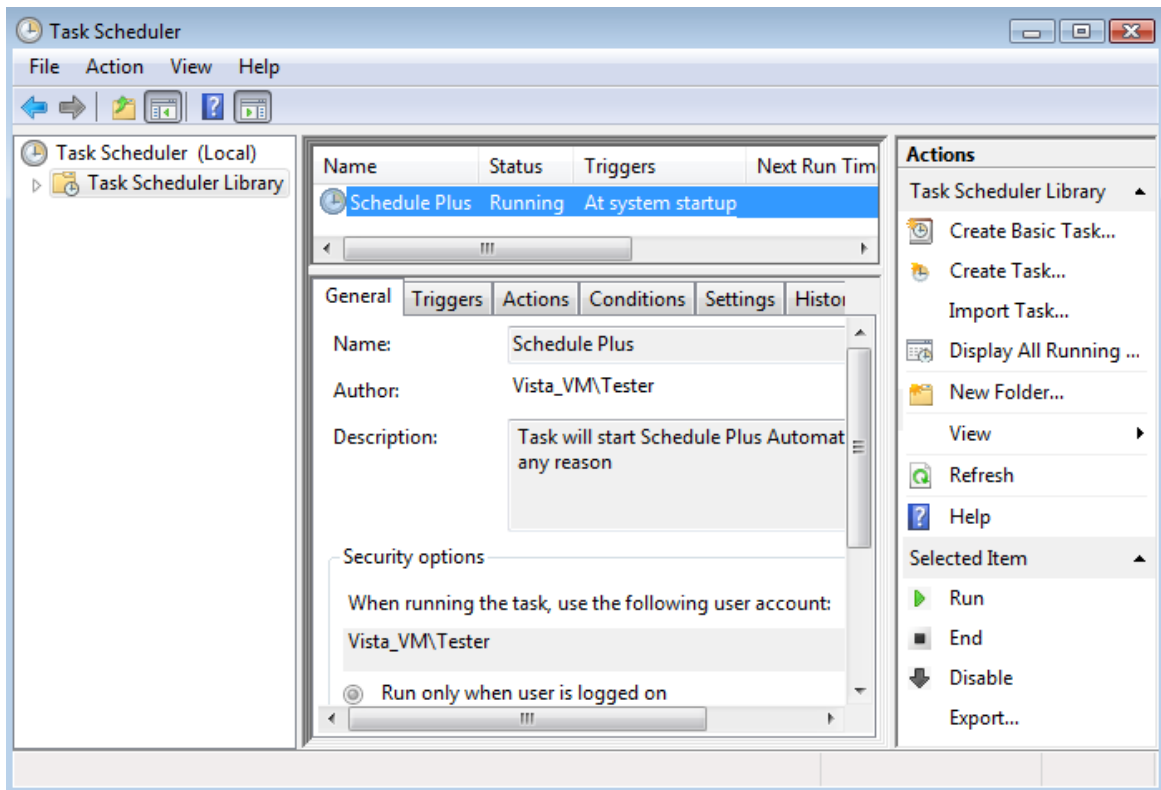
Task Scheduler

File Action View Help

Task Scheduler (Local)
Task Scheduler Library

| Name | Status | Triggers | Next Run Tim |
|---|---|---|---|
| Schedule Plus | Running | At system startup | |

General Triggers Actions Conditions Settings Histor

Name: Schedule Plus

Author: Vista_VM\Tester

Description: Task will start Schedule Plus Automat any reason

Security options

When running the task, use the following user account:

Vista_VM\Tester

Run only when user is logged on

Actions

Task Scheduler Library

Create Basic Task...

Create Task...

Import Task...

Display All Running ...

New Folder...

View

Refresh

Help

Selected Item

Run

End

Disable

Export...